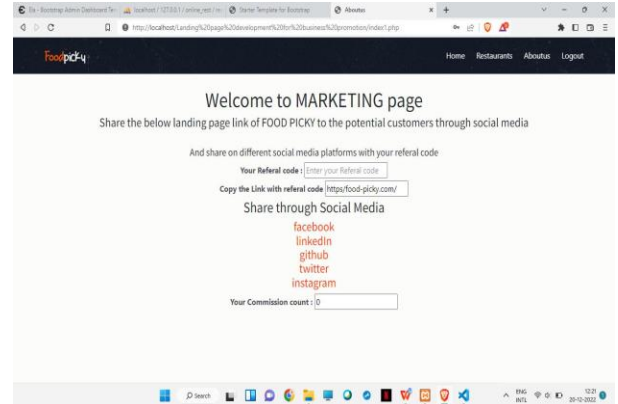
Ela - Bootstrap Admin Dashboard Te | localhost / 127.0.0.1 / online_rest / m | Starter Template for Bootstrap | Aboutus

http://localhost/Landing%20page%20development%20for%20business%20promotion/index1.php

Foodpicky

Home Restaurants Aboutus Logout

Welcome to MARKETING page

Share the below landing page link of FOOD PICKY to the potential customers through social media

And share on different social media platforms with your referal code

Your Referal code : Enter your Referal code

Copy the Link with referal code https/food-picky.com/

Share through Social Media

facebook

linkedIn

github

twitter

instagram

Your Commission count : 0

Search

ENG INTL 12:21 20-12-2022